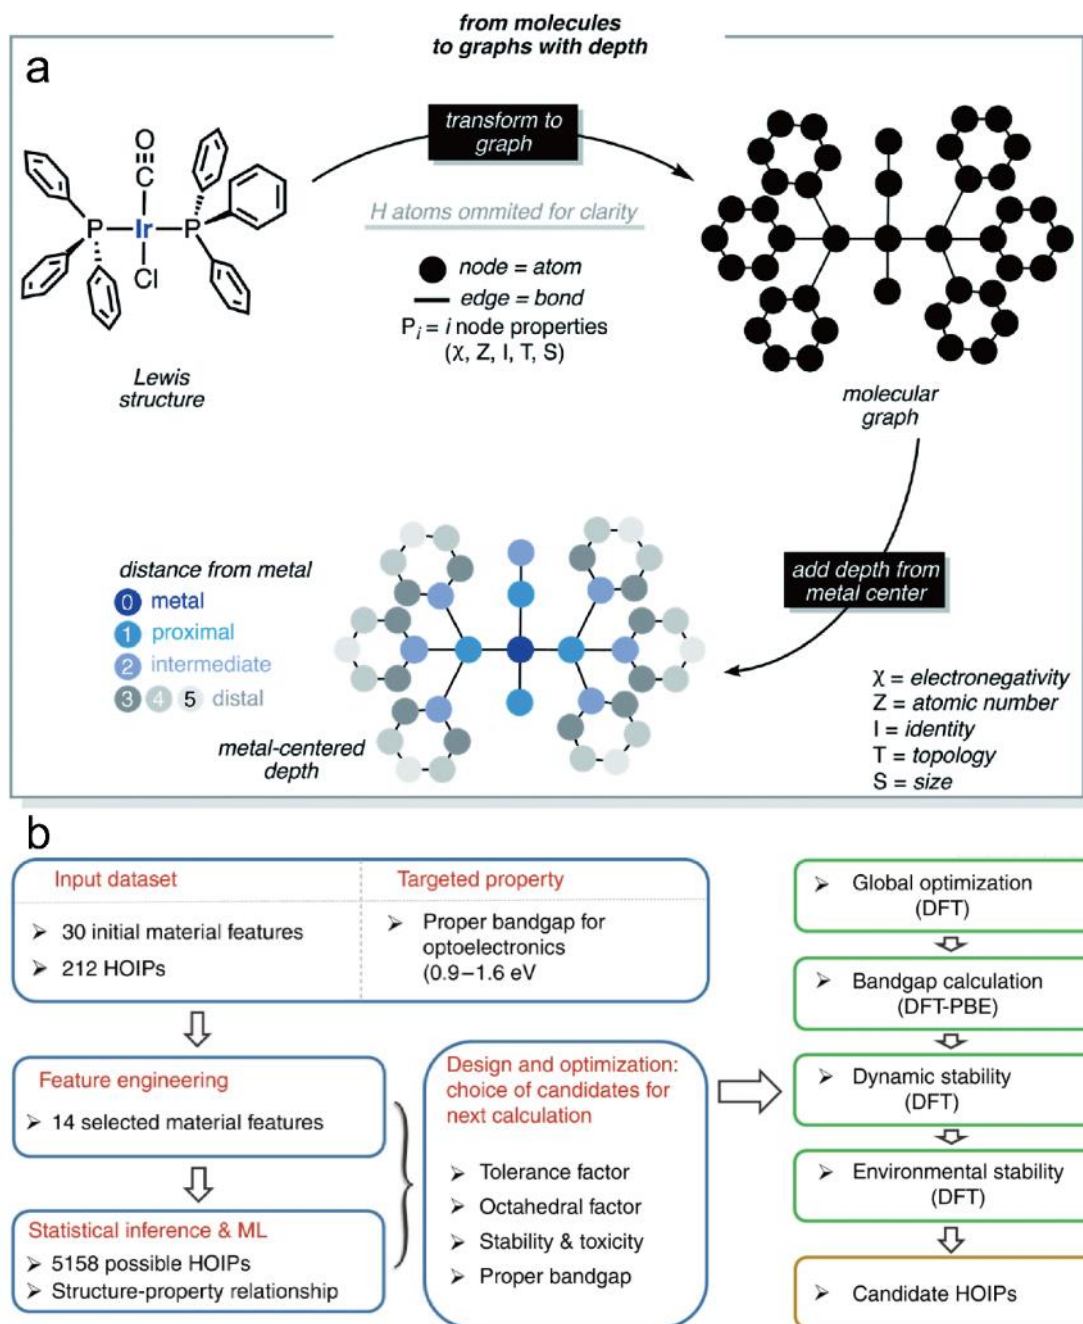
from molecules to graphs with depth

a

transform to graph

H atoms ommited for clarity

node = atom
edge = bond
$P_i$ = i node properties
(χ, Z, I, T, S)

O
C
P
Ir
P
Cl

Lewis structure

molecular graph

add depth from metal center

distance from metal
0 metal
1 proximal
2 intermediate
3 4 5 distal

metal-centered depth

χ = electronegativity
Z = atomic number
I = identity
T = topology
S = size

b

Input dataset
➢ 30 initial material features
➢ 212 HOIPs

Targeted property
➢ Proper bandgap for optoelectronics (0.9−1.6 eV

Feature engineering
➢ 14 selected material features

Statistical inference & ML
➢ 5158 possible HOIPs
➢ Structure-property relationship

Design and optimization: choice of candidates for next calculation
➢ Tolerance factor
➢ Octahedral factor
➢ Stability & toxicity
➢ Proper bandgap

➢ Global optimization (DFT)
➢ Bandgap calculation (DFT-PBE)
➢ Dynamic stability (DFT)
➢ Environmental stability (DFT)
➢ Candidate HOIPs